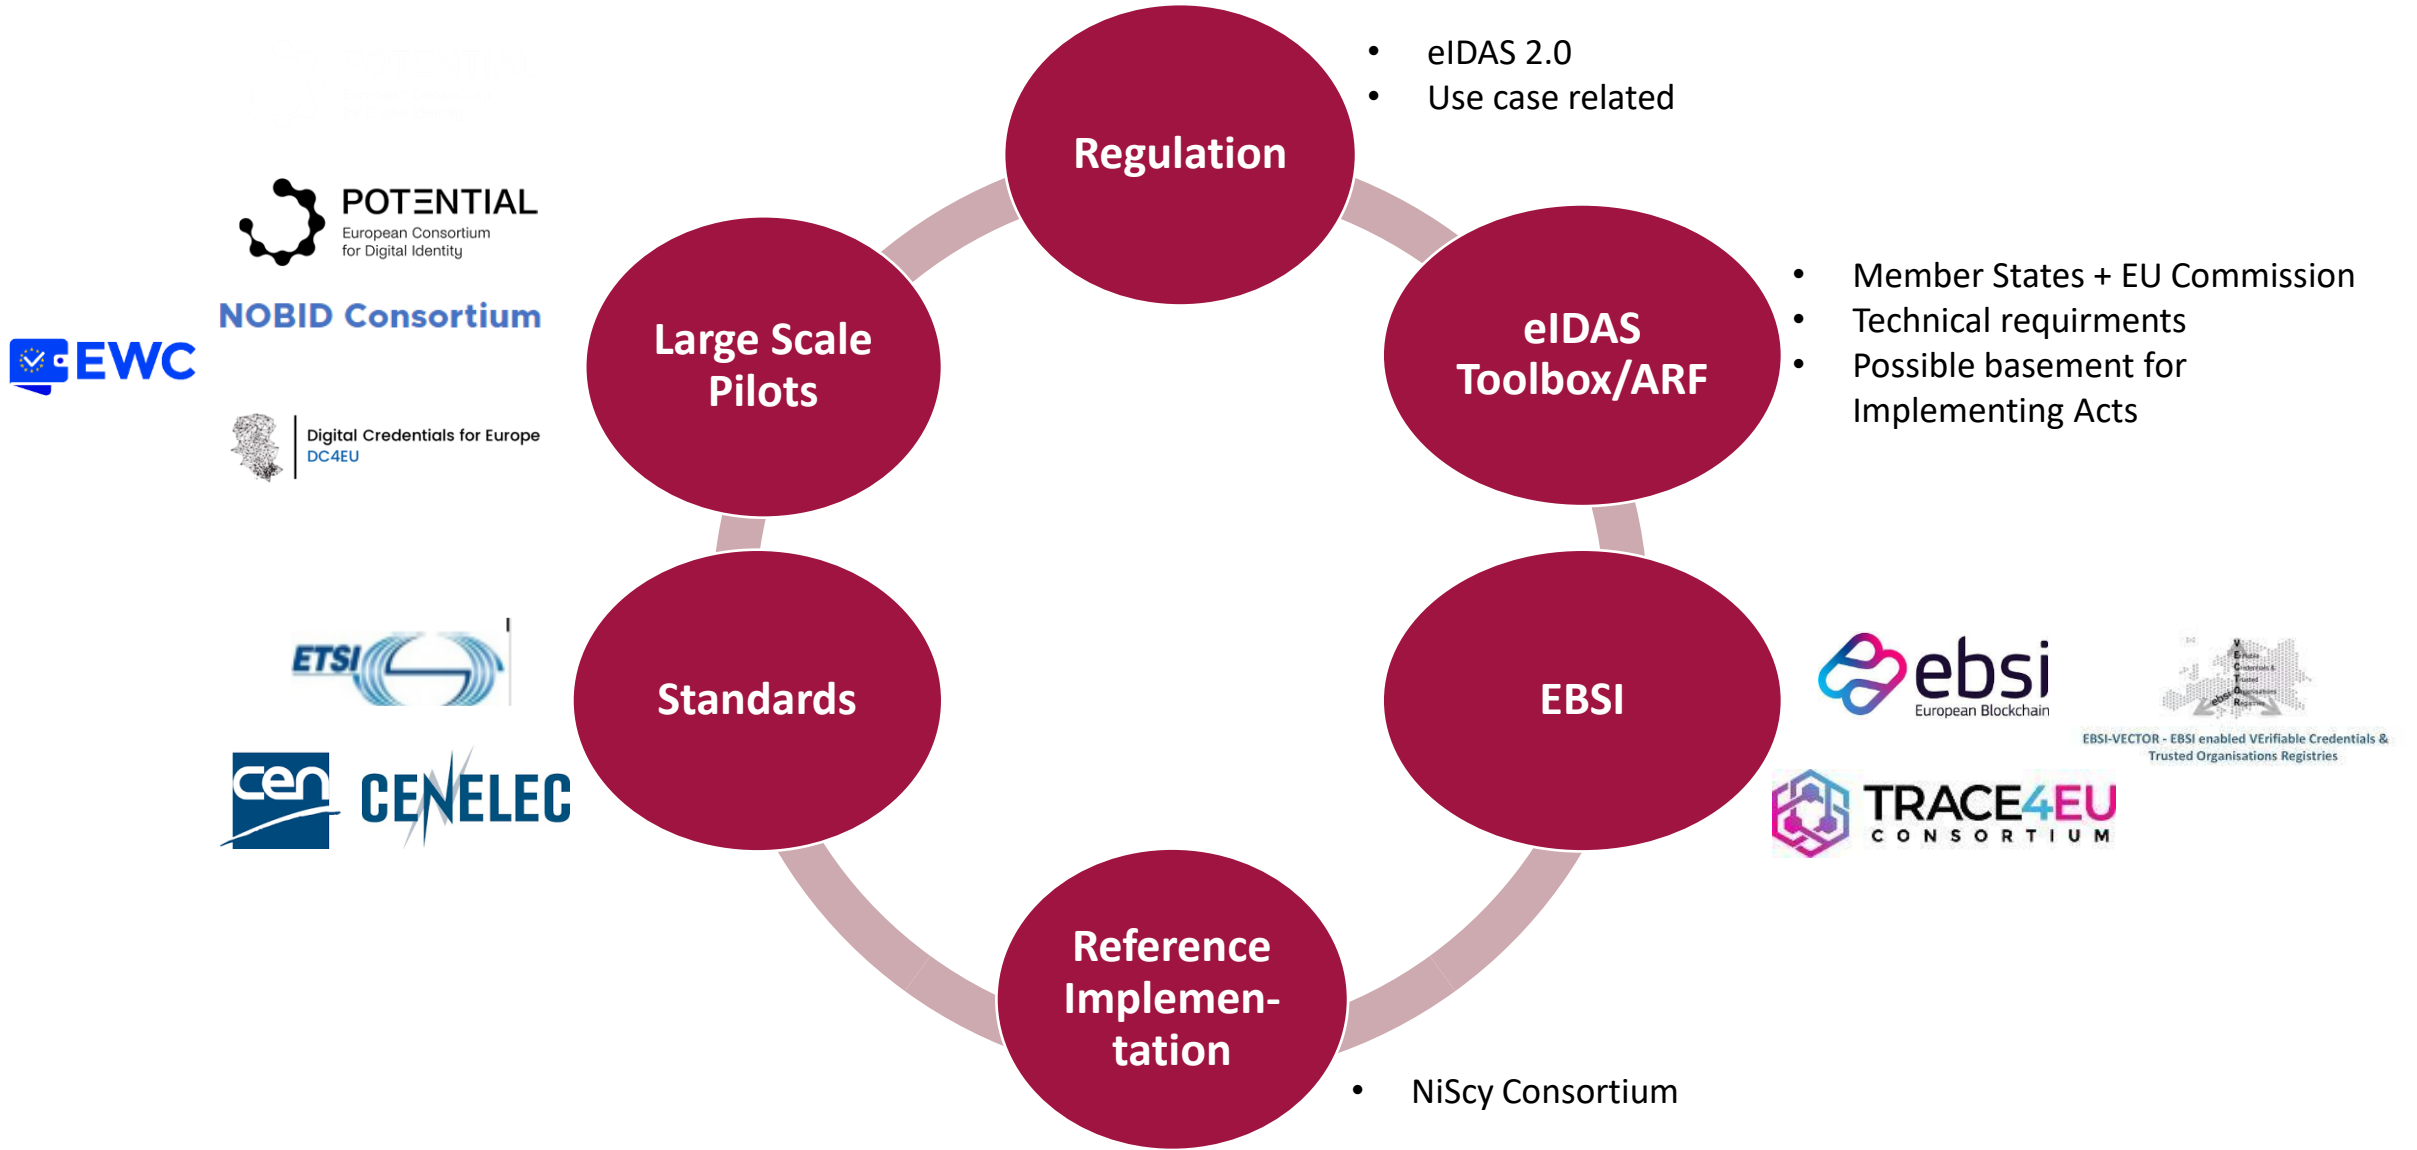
Regulation

- eIDAS 2.0
- Use case related

eIDAS Toolbox/ARF

- Member States + EU Commission
- Technical requirments
- Possible basement for Implementing Acts

EBSI

ebsi European Blockchain

EBSI-VECTOR - EBSI enabled VErifiable Credentials & Trusted Organisations Registries

TRACE4EU CONSORTIUM

Reference Implementation

- NiScy Consortium

Standards

ETSI

cen CENELEC

Large Scale Pilots

POTENTIAL European Consortium for Digital Identity

NOBID Consortium

EWC

Digital Credentials for Europe DC4EU